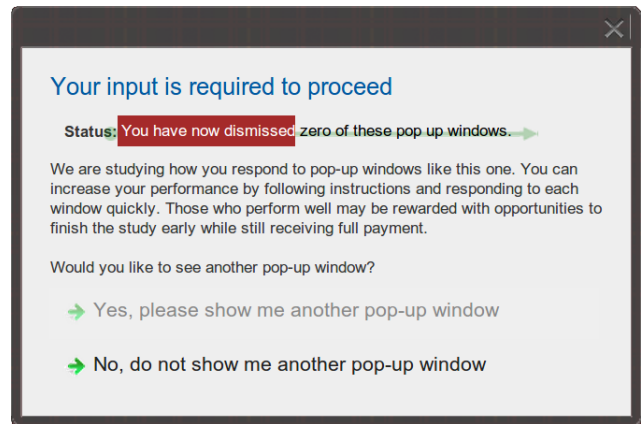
Your input is required to proceed

Status: You have now dismissed zero of these pop up windows.

We are studying how you respond to pop-up windows like this one. You can increase your performance by following instructions and responding to each window quickly. Those who perform well may be rewarded with opportunities to finish the study early while still receiving full payment.

Would you like to see another pop-up window?

Yes, please show me another pop-up window

No, do not show me another pop-up window